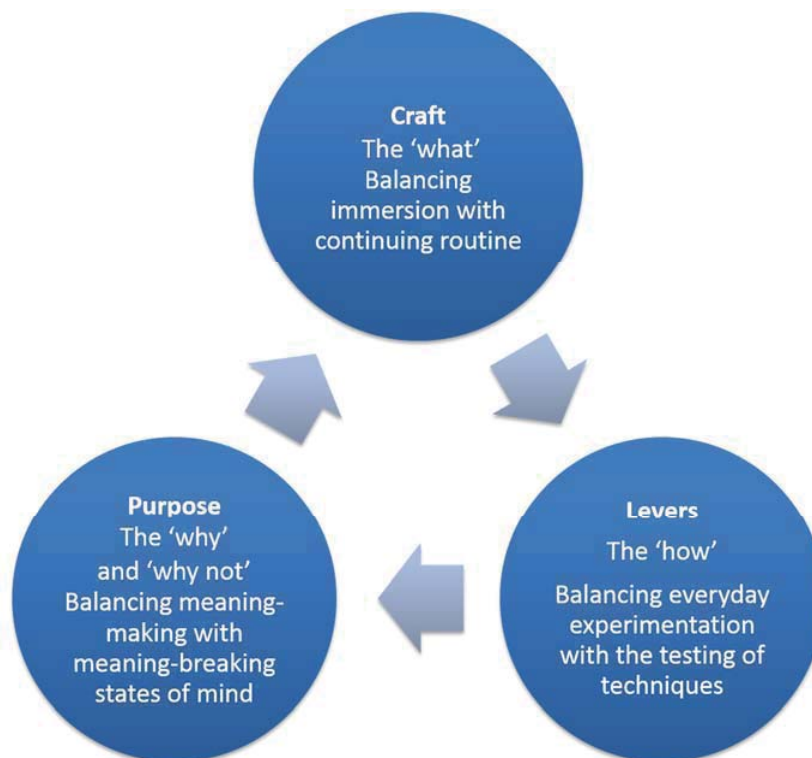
**Craft**
The 'what'
Balancing immersion with continuing routine

**Levers**
The 'how'
Balancing everyday experimentation with the testing of techniques

**Purpose**
The 'why' and 'why not'
Balancing meaning-making with meaning-breaking states of mind